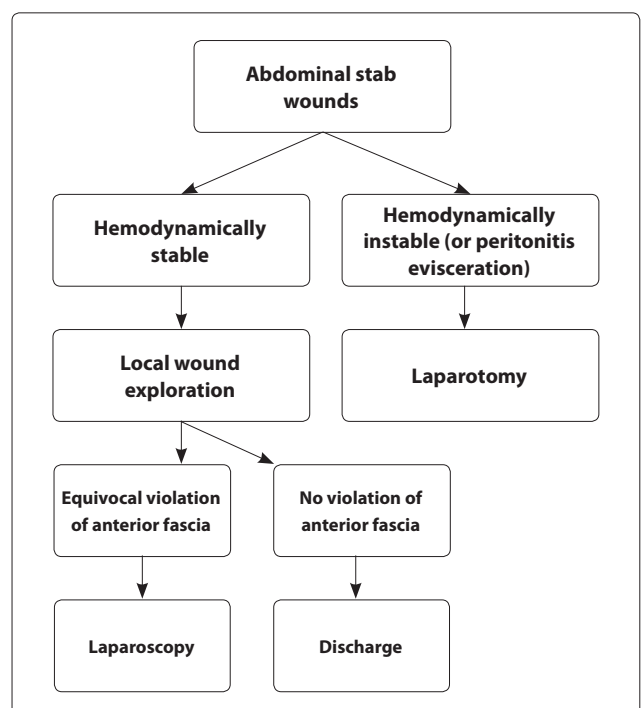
Abdominal stab wounds

Hemodynamically stable

Hemodynamically instable (or peritonitis evisceration)

Local wound exploration

Laparotomy

Equivocal violation of anterior fascia

No violation of anterior fascia

Laparoscopy

Discharge